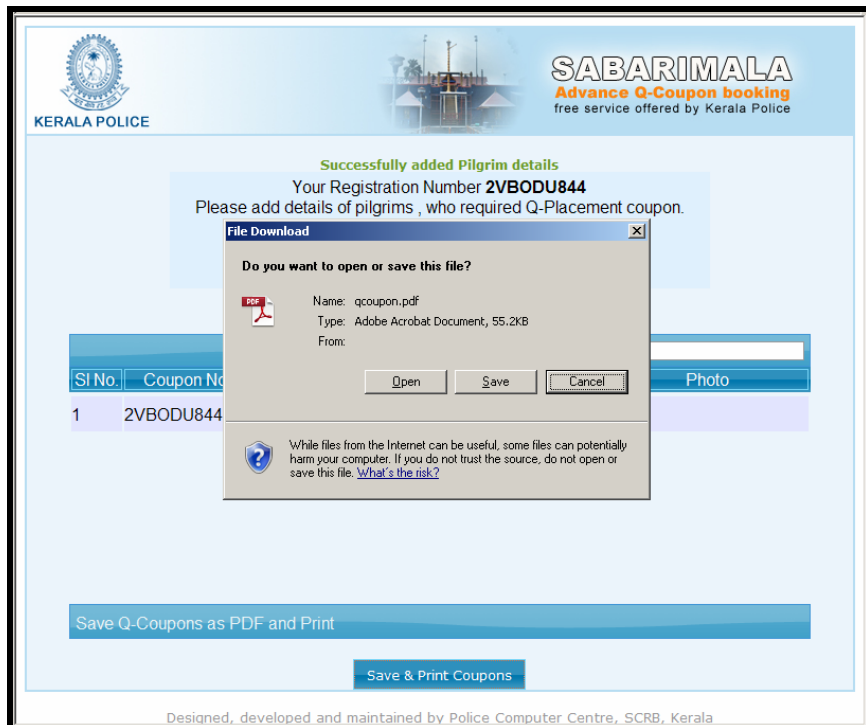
KERALA POLICE

SABARIMALA
Advance Q-Coupon booking
free service offered by Kerala Police

Successfully added Pilgrim details
Your Registration Number **2VBODU844**
Please add details of pilgrims , who required Q-Placement coupon.

File Download

Do you want to open or save this file?

PDF

Name: qcoupon.pdf
Type: Adobe Acrobat Document, 55.2KB
From:

Open Save Cancel

While files from the Internet can be useful, some files can potentially harm your computer. If you do not trust the source, do not open or save this file. What's the risk?

| Sl No. | Coupon No | Photo |
|---|---|---|
| 1 | 2VBODU844 | |

Save Q-Coupons as PDF and Print

Save & Print Coupons

Designed, developed and maintained by Police Computer Centre, SCRB, Kerala